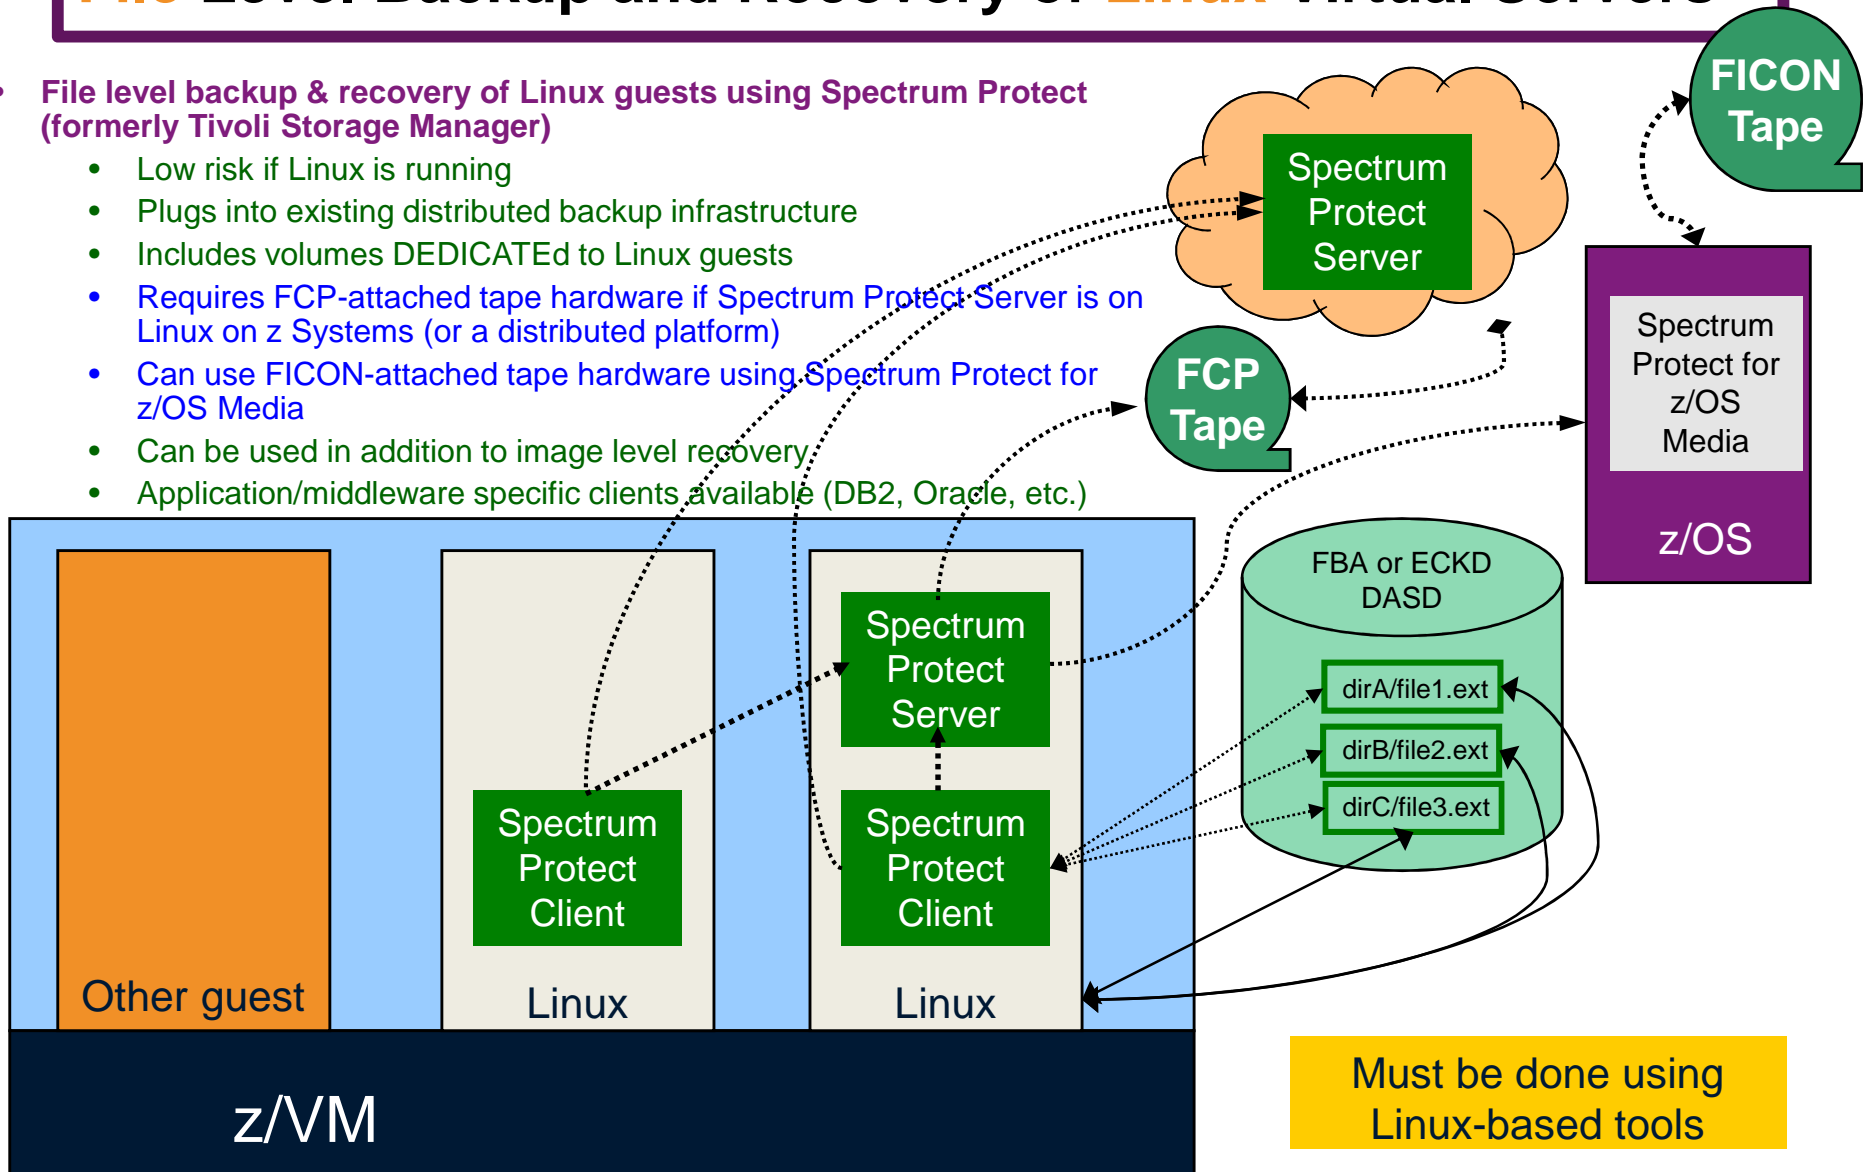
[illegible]

• File level backup & recovery of Linux guests using Spectrum Protect (formerly Tivoli Storage Manager)
  • Low risk if Linux is running
  • Plugs into existing distributed backup infrastructure
  • Includes volumes DEDICATEd to Linux guests
  • Requires FCP-attached tape hardware if Spectrum Protect Server is on Linux on z Systems (or a distributed platform)
  • Can use FICON-attached tape hardware using Spectrum Protect for z/OS Media
  • Can be used in addition to image level recovery
  • Application/middleware specific clients available (DB2, Oracle, etc.)

Spectrum Protect Server

FICON Tape

FCP Tape

Spectrum Protect for z/OS Media

z/OS

FBA or ECKD DASD

dirA/file1.ext

dirB/file2.ext

dirC/file3.ext

Other guest

Spectrum Protect Client

Linux

Spectrum Protect Server

Spectrum Protect Client

Linux

z/VM

Must be done using Linux-based tools